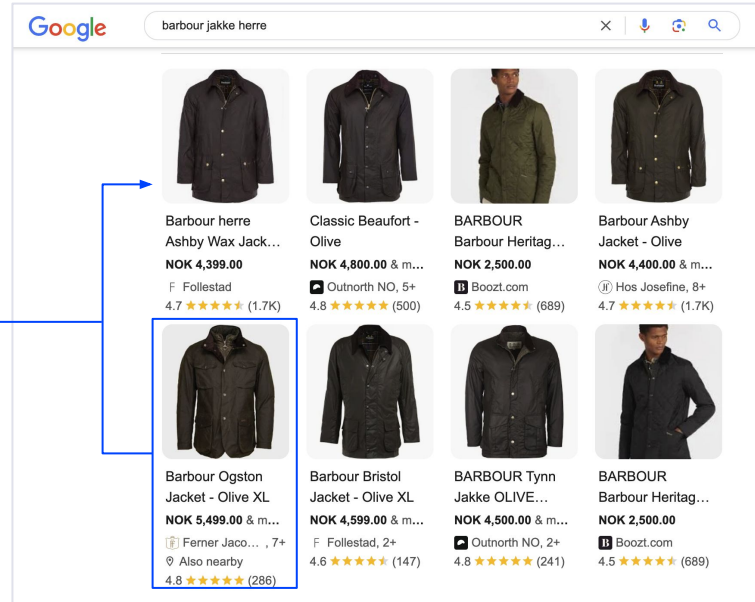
Google

barbour jakke herre

Barbour herre Ashby Wax Jack…
NOK 4,399.00
F Follestad
4.7 ★★★★★ (1.7K)

Classic Beaufort - Olive
NOK 4,800.00 & m…
Outnorth NO, 5+
4.8 ★★★★★ (500)

BARBOUR Barbour Heritag…
NOK 2,500.00
B Boozt.com
4.5 ★★★★★ (689)

Barbour Ashby Jacket - Olive
NOK 4,400.00 & m…
JF Hos Josefine, 8+
4.7 ★★★★★ (1.7K)

Barbour Ogston Jacket - Olive XL
NOK 5,499.00 & m…
Ferner Jaco… , 7+
Also nearby
4.8 ★★★★★ (286)

Barbour Bristol Jacket - Olive XL
NOK 4,599.00 & m…
F Follestad, 2+
4.6 ★★★★★ (147)

BARBOUR Tynn Jakke OLIVE…
NOK 4,500.00 & m…
Outnorth NO, 2+
4.8 ★★★★★ (241)

BARBOUR Barbour Heritag…
NOK 2,500.00
B Boozt.com
4.5 ★★★★★ (689)